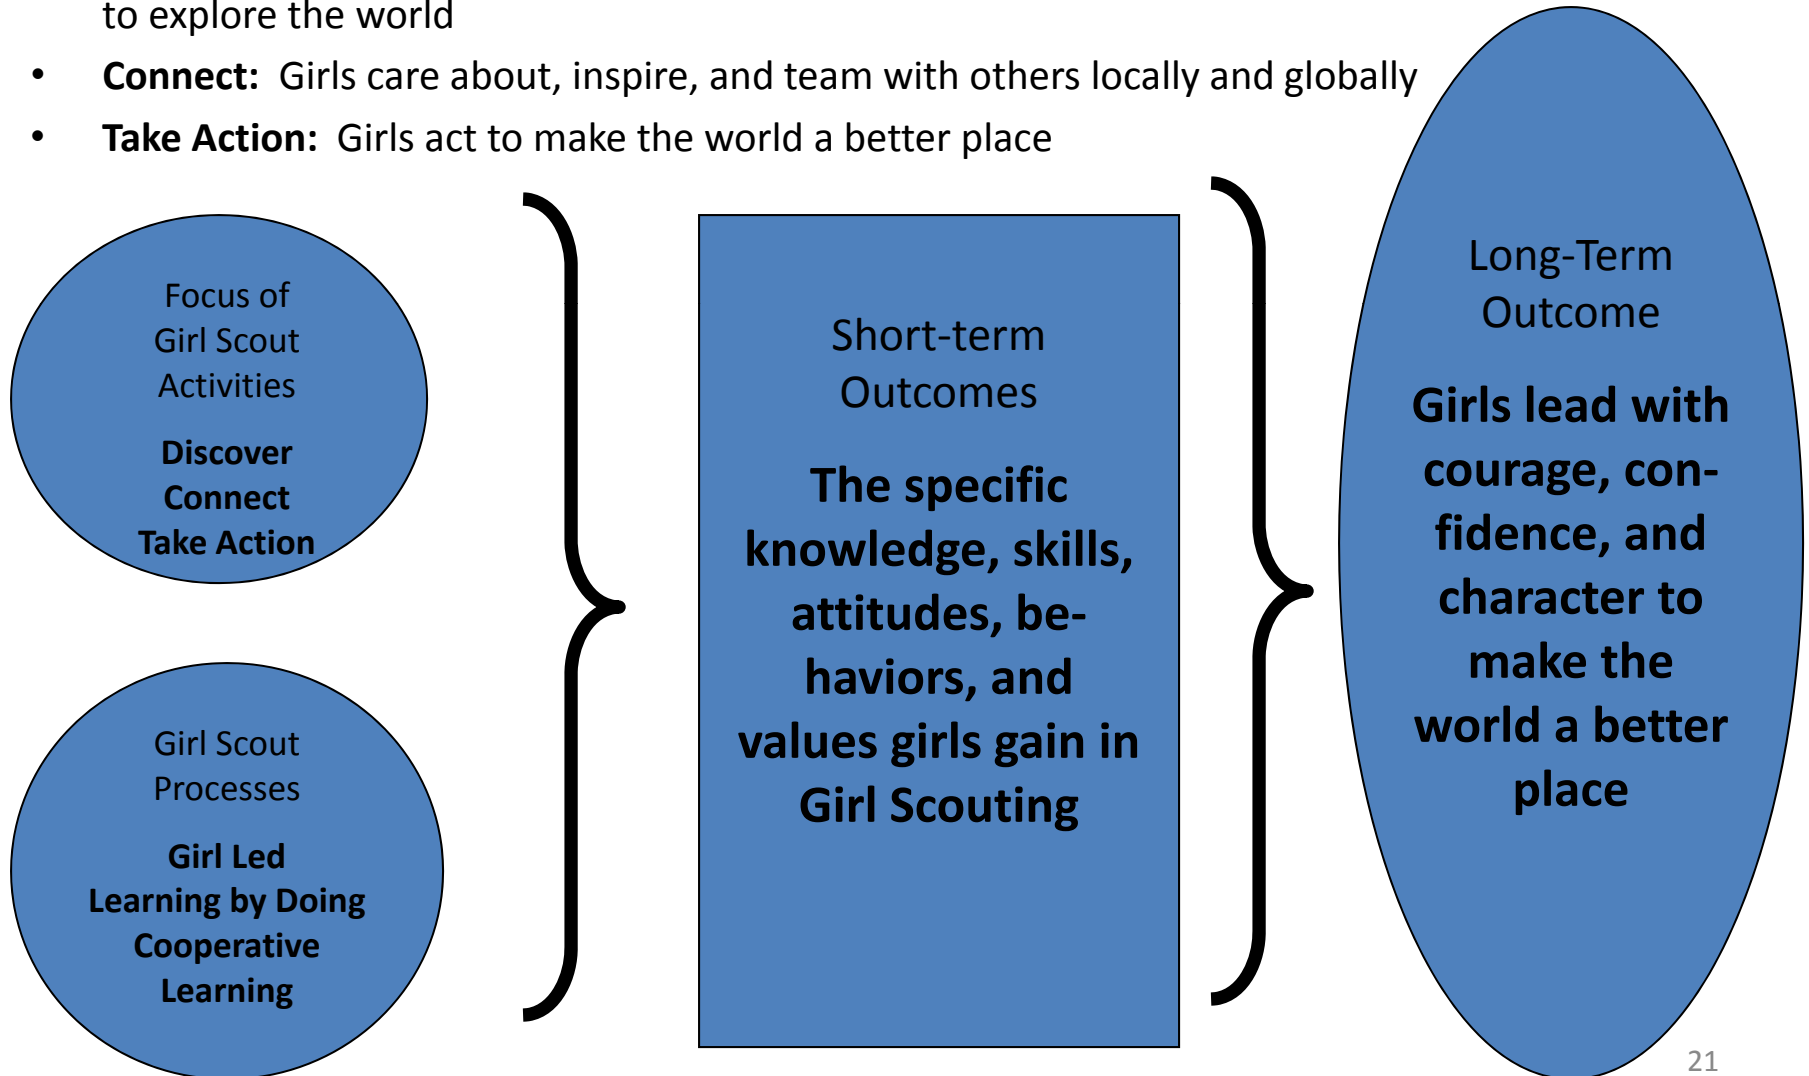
to explore the world

- **Connect:** Girls care about, inspire, and team with others locally and globally
- **Take Action:** Girls act to make the world a better place

Focus of Girl Scout Activities

**Discover**
**Connect**
**Take Action**

Girl Scout Processes

**Girl Led**
**Learning by Doing**
**Cooperative Learning**

Short-term Outcomes

**The specific knowledge, skills, attitudes, behaviors, and values girls gain in Girl Scouting**

Long-Term Outcome

**Girls lead with courage, confidence, and character to make the world a better place**

21